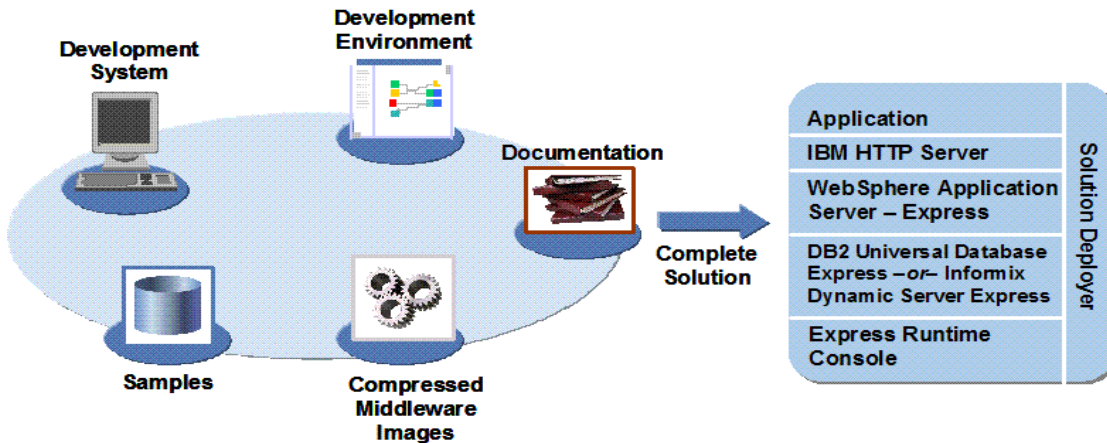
Development System

Development Environment

Documentation

Samples

Compressed Middleware Images

Complete Solution

Application

IBM HTTP Server

WebSphere Application Server – Express

DB2 Universal Database Express –or– Informix Dynamic Server Express

Express Runtime Console

Solution Deployer